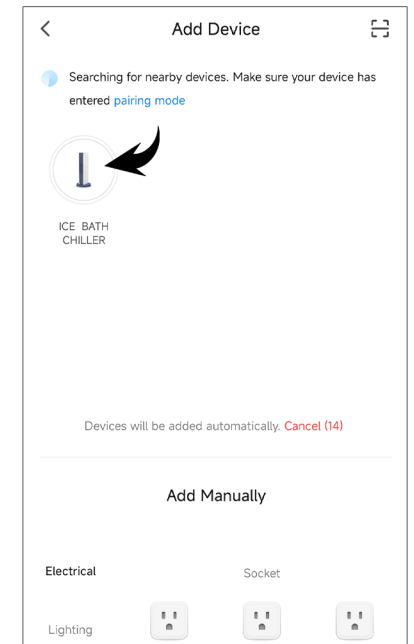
Add Device

Searching for nearby devices. Make sure your device has entered pairing mode

ICE BATH CHILLER

Devices will be added automatically. Cancel (14)

Add Manually

Electrical

Socket

Lighting